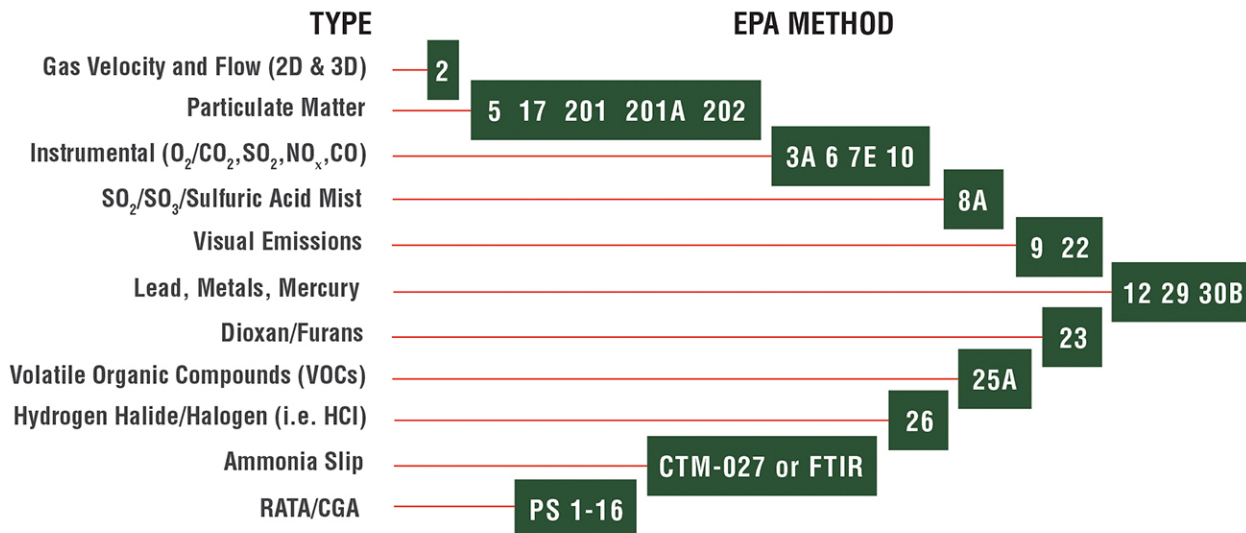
| TYPE | EPA METHOD |
|---|---|
| Gas Velocity and Flow (2D & 3D) | 2 |
| Particulate Matter | 5 17 201 201A 202 |
| Instrumental ($O_2$/$CO_2$,$SO_2$,$NO_x$,CO) | 3A 6 7E 10 |
| $SO_2$/$SO_3$/Sulfuric Acid Mist | 8A |
| Visual Emissions | 9 22 |
| Lead, Metals, Mercury | 12 29 30B |
| Dioxan/Furans | 23 |
| Volatile Organic Compounds (VOCs) | 25A |
| Hydrogen Halide/Halogen (i.e. HCl) | 26 |
| Ammonia Slip | CTM-027 or FTIR |
| RATA/CGA | PS 1-16 |